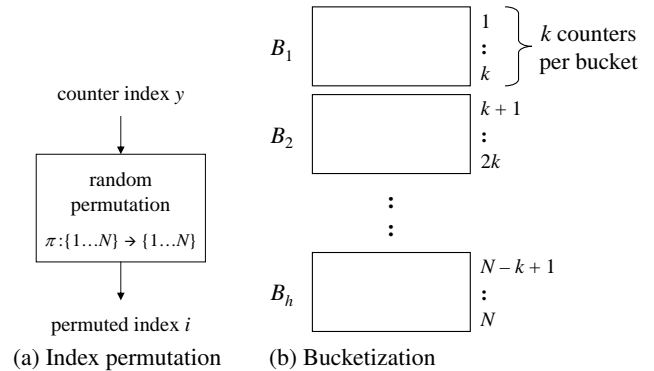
counter index $y$

random permutation

$\pi:\{1\ldots N\} \rightarrow \{1\ldots N\}$

permuted index $i$

(a) Index permutation

$B_1$

1

:

$k$

$k$ counters per bucket

$B_2$

$k+1$

:

$2k$

:

:

$B_h$

$N-k+1$

:

$N$

(b) Bucketization